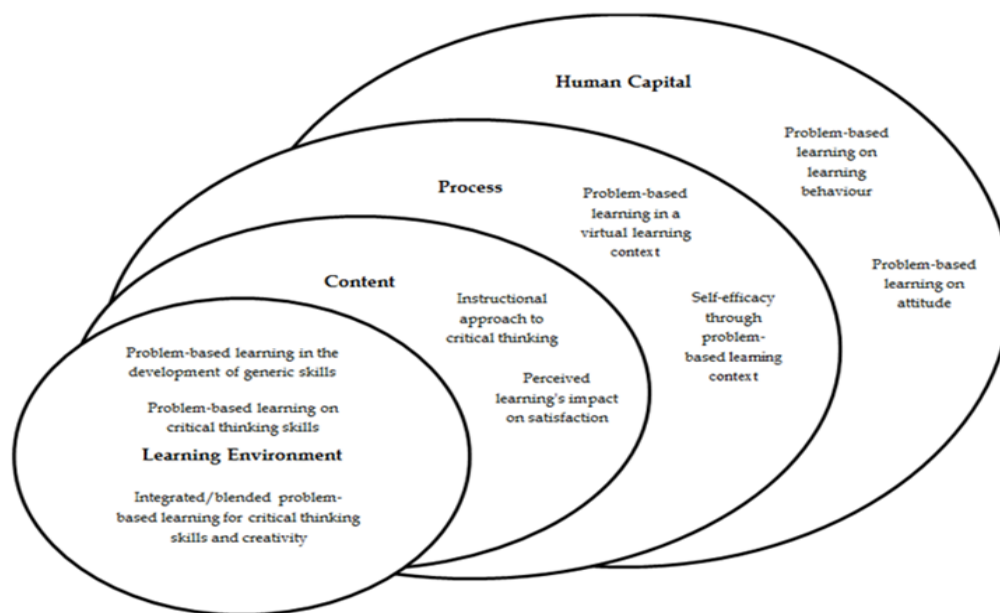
Human Capital

Problem-based learning on learning behaviour

Problem-based learning on attitude

Process

Problem-based learning in a virtual learning context

Self-efficacy through problem-based learning context

Content

Instructional approach to critical thinking

Perceived learning's impact on satisfaction

Problem-based learning in the development of generic skills

Problem-based learning on critical thinking skills

Learning Environment

Integrated/blended problem-based learning for critical thinking skills and creativity